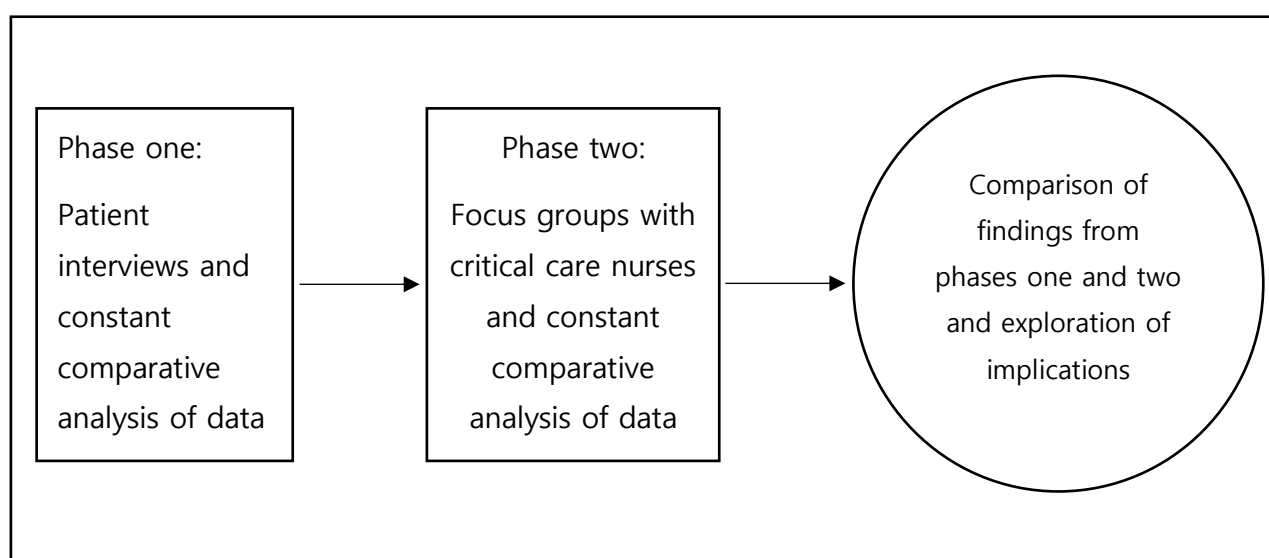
Phase one:

Patient interviews and constant comparative analysis of data

Phase two:

Focus groups with critical care nurses and constant comparative analysis of data

Comparison of findings from phases one and two and exploration of implications